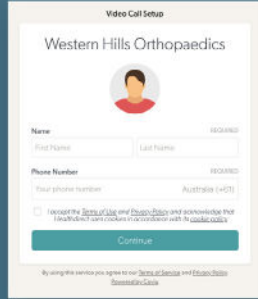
Video Call Setup

Western Hills Orthopaedics

Name
REQUIRED
First Name
Last Name

Phone Number
REQUIRED
Your phone number
Australia (+61)

I accept the Terms of Use and Privacy Policy and acknowledge that Healthdirect uses cookies in accordance with its cookie policy.

Continue

By using this service you agree to our Terms of Service and Privacy Policy.
Powered by Coviu